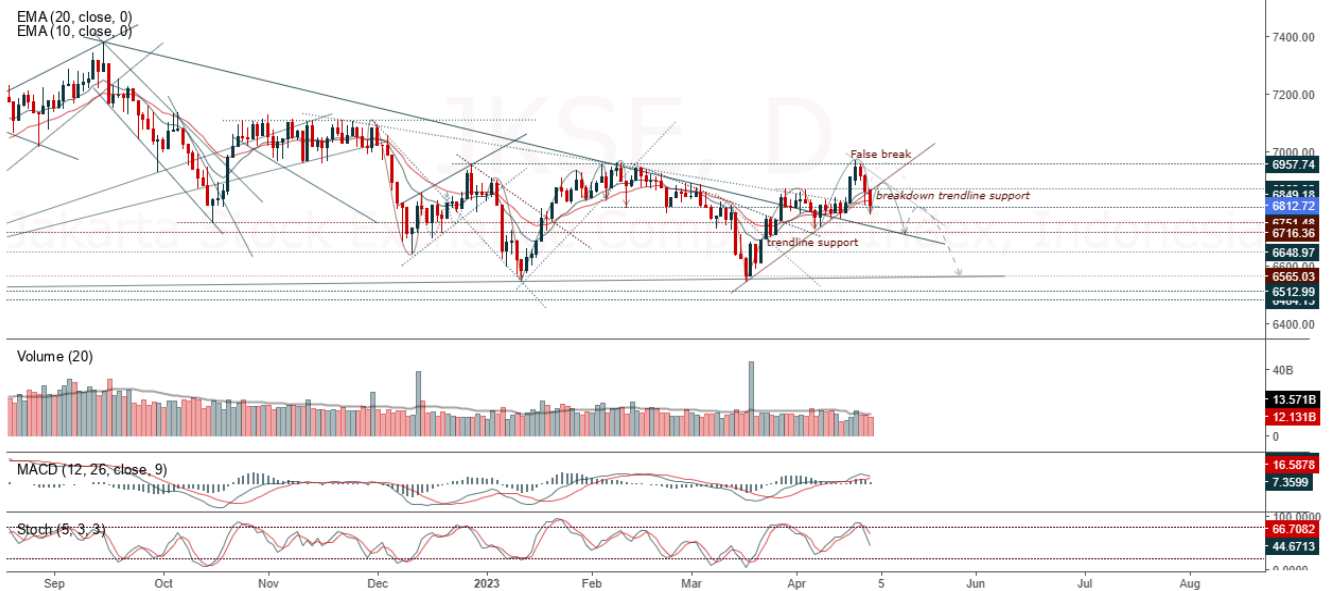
EMA (20, close, 0)
EMA (10, close, 0)

JKSE, D
Jakarta Stock Exchange Composite Index, Indonesia

False break
breakdown trendline support
trendline support

7400.00
7200.00
7000.00
6957.74
6812.72
6716.36
6648.97
6565.03
6512.99
6400.00

Volume (20)
40B
13.571B
12.131B
0

MACD (12, 26, close, 9)
16.5878
7.3599

Stoch (5, 3, 3)
100.0000
66.7082
44.6713
0.0000

Sep
Oct
Nov
Dec
2023
Feb
Mar
Apr
5
Jun
Jul
Aug